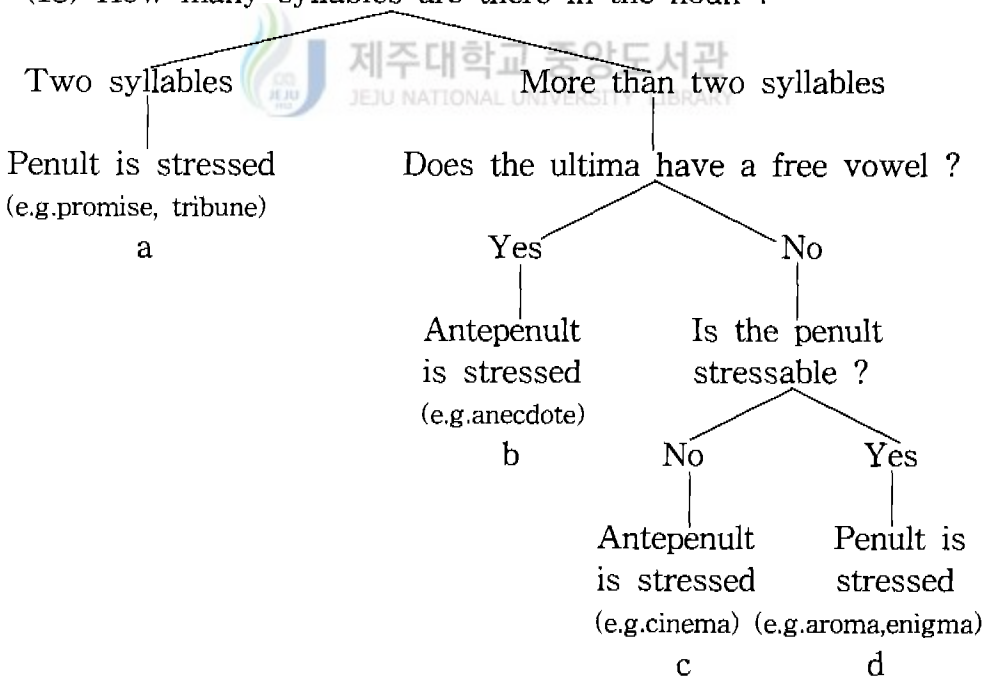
(13) How many syllables are there in the noun ?

제주대학교 중앙도서관
JEJU NATIONAL UNIVERSITY LIBRARY

Two syllables

Penult is stressed
(e.g.promise, tribune)
a

More than two syllables

Does the ultima have a free vowel ?

Yes

Antepenult is stressed
(e.g.anecdote)
b

No

Is the penult stressable ?

No

Antepenult is stressed
(e.g.cinema)
c

Yes

Penult is stressed
(e.g.aroma,enigma)
d